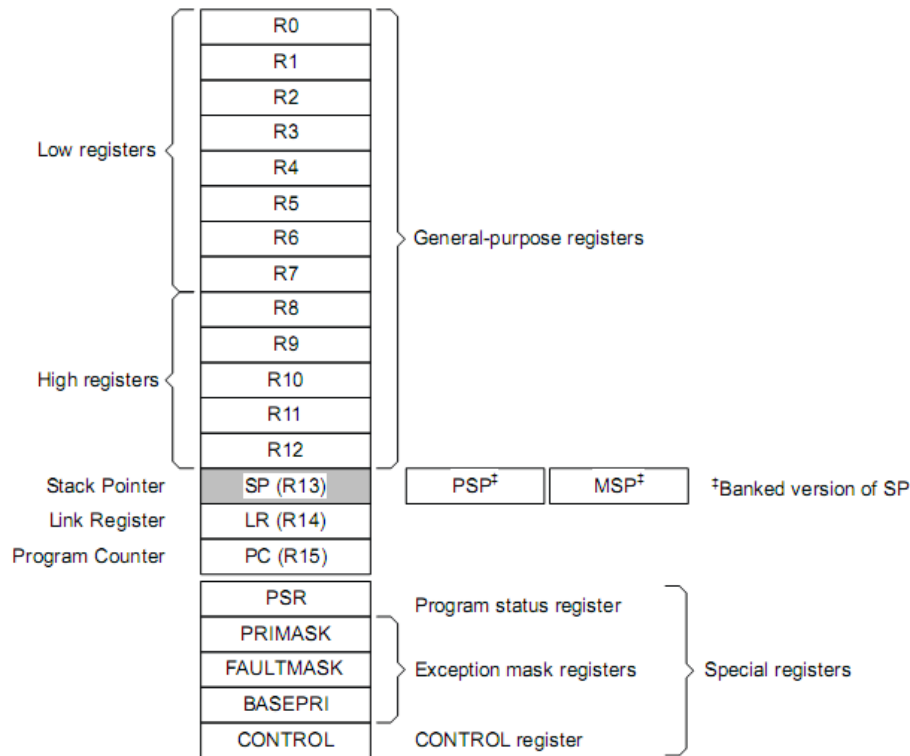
R0
R1
R2
R3
R4
R5
R6
R7
R8
R9
R10
R11
R12

Low registers

High registers

General-purpose registers

Stack Pointer SP (R13) PSP$^‡$ MSP$^‡$ $^‡$Banked version of SP

Link Register LR (R14)

Program Counter PC (R15)

PSR Program status register

PRIMASK

FAULTMASK Exception mask registers

BASEPRI

CONTROL CONTROL register

Special registers